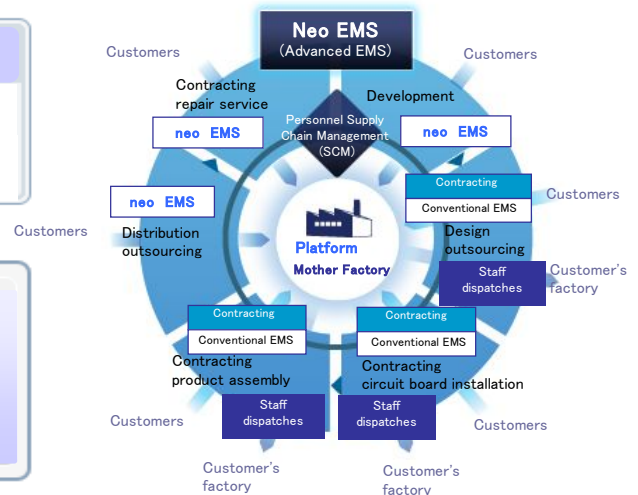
Neo EMS
(Advanced EMS)

Customers

Customers

Contracting repair service

Development

Personnel Supply Chain Management (SCM)

neo EMS

neo EMS

Contracting

Conventional EMS

Customers

neo EMS

Customers

Distribution outsourcing

Platform

Mother Factory

Design outsourcing

Staff dispatches

Customer's factory

Contracting

Conventional EMS

Contracting

Conventional EMS

Contracting product assembly

Contracting circuit board installation

Customers

Staff dispatches

Staff dispatches

Customers

Customer's factory

Customer's factory